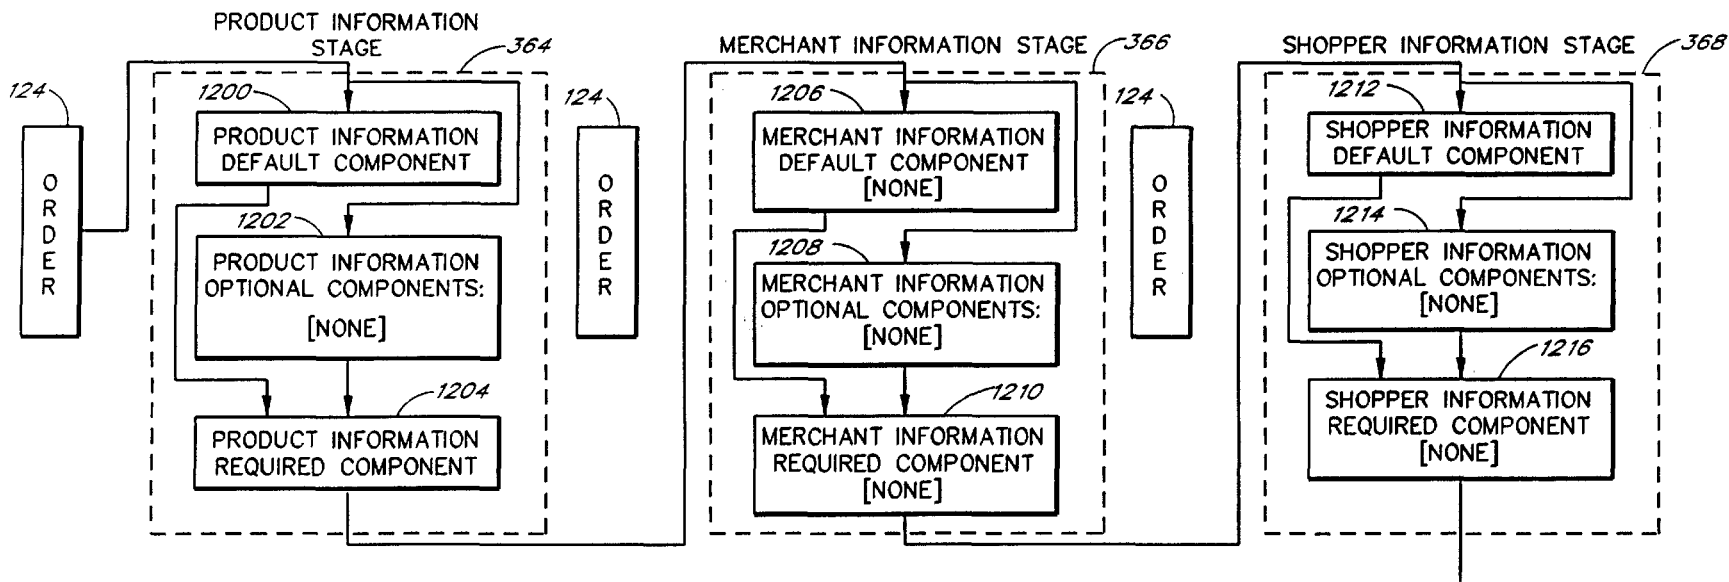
PRODUCT INFORMATION STAGE

364

124

ORDER

1200

PRODUCT INFORMATION DEFAULT COMPONENT

1202

PRODUCT INFORMATION OPTIONAL COMPONENTS: [NONE]

1204

PRODUCT INFORMATION REQUIRED COMPONENT

124

ORDER

MERCHANT INFORMATION STAGE

366

1206

MERCHANT INFORMATION DEFAULT COMPONENT [NONE]

1208

MERCHANT INFORMATION OPTIONAL COMPONENTS: [NONE]

1210

MERCHANT INFORMATION REQUIRED COMPONENT [NONE]

124

ORDER

SHOPPER INFORMATION STAGE

368

1212

SHOPPER INFORMATION DEFAULT COMPONENT

1214

SHOPPER INFORMATION OPTIONAL COMPONENTS: [NONE]

1216

SHOPPER INFORMATION REQUIRED COMPONENT [NONE]